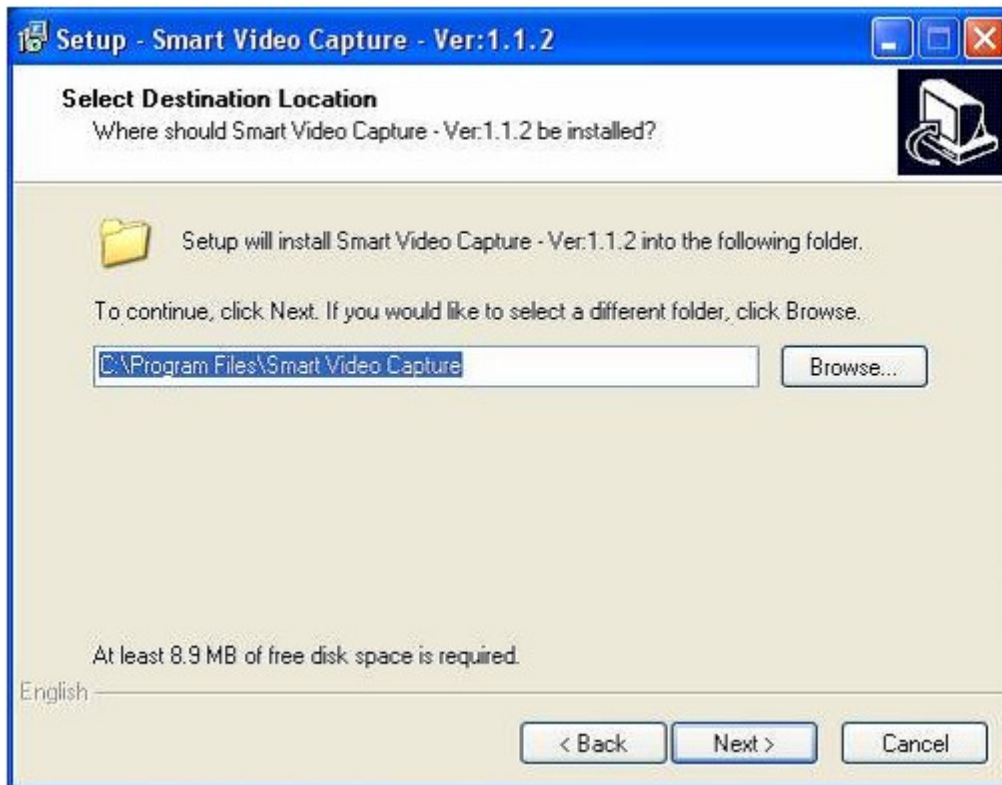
Setup - Smart Video Capture - Ver:1.1.2

Select Destination Location
Where should Smart Video Capture - Ver:1.1.2 be installed?

Setup will install Smart Video Capture - Ver:1.1.2 into the following folder.

To continue, click Next. If you would like to select a different folder, click Browse.

C:\Program Files\Smart Video Capture

Browse...

At least 8.9 MB of free disk space is required.

English

< Back

Next >

Cancel